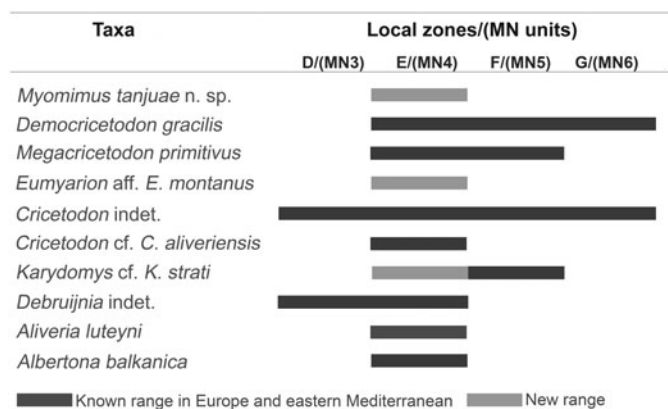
| Taxa | Local zones/(MN units) | | | |
|---|---|---|---|---|
| | D/(MN3) | E/(MN4) | F/(MN5) | G/(MN6) |
| *Myomimus tanjuae* n. sp. | | | | |
| *Democricetodon gracilis* | | | | |
| *Megacricetodon primitivus* | | | | |
| *Eumyarion* aff. *E. montanus* | | | | |
| *Cricetodon* indet. | | | | |
| *Cricetodon* cf. *C. aliveriensis* | | | | |
| *Karydomys* cf. *K. strati* | | | | |
| *Debruijnia* indet. | | | | |
| *Aliveria luteyni* | | | | |
| *Albertona balkanica* | | | | |

Known range in Europe and eastern Mediterranean
New range